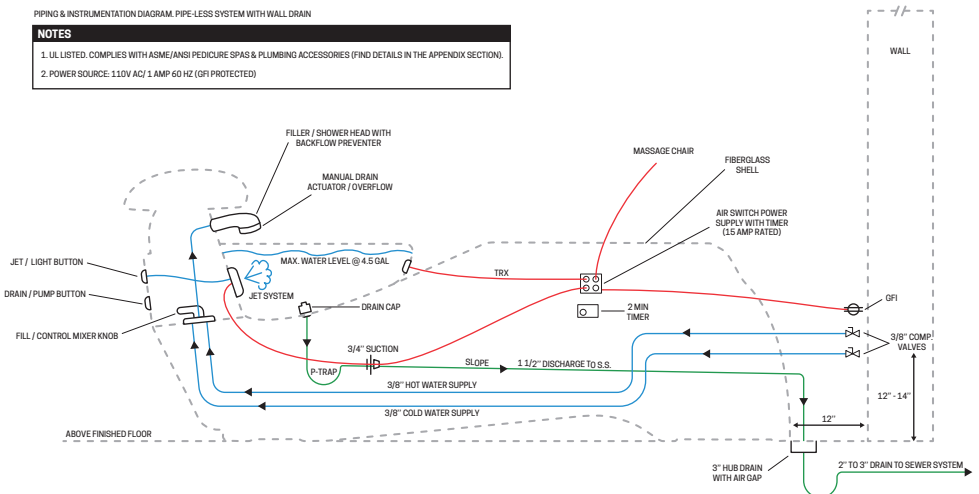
PIPING & INSTRUMENTATION DIAGRAM. PIPE-LESS SYSTEM WITH WALL DRAIN

NOTES

1. UL LISTED. COMPLIES WITH ASME/ANSI PEDICURE SPAS & PLUMBING ACCESSORIES (FIND DETAILS IN THE APPENDIX SECTION).

2. POWER SOURCE: 110V AC/ 1 AMP 60 HZ (GFI PROTECTED)

WALL

FILLER / SHOWER HEAD WITH BACKFLOW PREVENTER

MANUAL DRAIN ACTUATOR / OVERFLOW

MASSAGE CHAIR

FIBERGLASS SHELL

AIR SWITCH POWER SUPPLY WITH TIMER (15 AMP RATED)

MAX. WATER LEVEL @ 4.5 GAL

TRX

JET / LIGHT BUTTON

DRAIN / PUMP BUTTON

JET SYSTEM

DRAIN CAP

2 MIN TIMER

GFI

FILL / CONTROL MIXER KNOB

3/8" COMP. VALVES

3/4" SUCTION

SLOPE

1 1/2" DISCHARGE TO S.S.

P-TRAP

3/8" HOT WATER SUPPLY

3/8" COLD WATER SUPPLY

12" - 14"

12"

ABOVE FINISHED FLOOR

3" HUB DRAIN WITH AIR GAP

2" TO 3" DRAIN TO SEWER SYSTEM